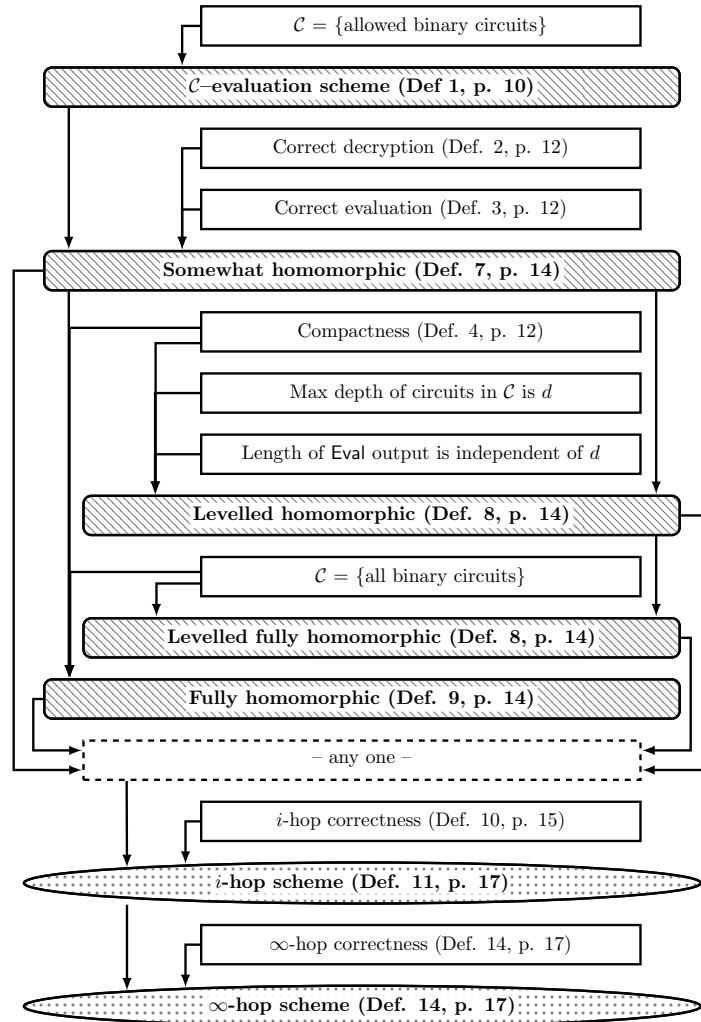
$\mathcal{C}$ = {allowed binary circuits}

$\mathcal{C}$–evaluation scheme (Def 1, p. 10)

Correct decryption (Def. 2, p. 12)

Correct evaluation (Def. 3, p. 12)

Somewhat homomorphic (Def. 7, p. 14)

Compactness (Def. 4, p. 12)

Max depth of circuits in $\mathcal{C}$ is $d$

Length of Eval output is independent of $d$

Levelled homomorphic (Def. 8, p. 14)

$\mathcal{C}$ = {all binary circuits}

Levelled fully homomorphic (Def. 8, p. 14)

Fully homomorphic (Def. 9, p. 14)

– any one –

$i$-hop correctness (Def. 10, p. 15)

$i$-hop scheme (Def. 11, p. 17)

$\infty$-hop correctness (Def. 14, p. 17)

$\infty$-hop scheme (Def. 14, p. 17)